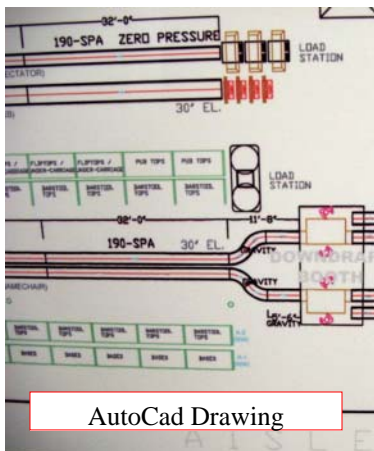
32'-0"
190-SPA ZERO PRESSURE
LOAD STATION
ECTATOR)
30' EL.
FLIPTOPS / CARRIAGE
FLIPTOPS / PADDER-CARRIAGE
PUB TOPS
PUB TOPS
BARSTOOL TOPS
BARSTOOL TOPS
BARSTOOL TOPS
LOAD STATION
32'-0"
11'-8"
190-SPA
30' EL.
GRAVITY
DOWNDRAFT BOOTH
(AMECHAIR)
GRAVITY
BARSTOOL TOPS
BARSTOOL TOPS
BARSTOOL TOPS
BARSTOOL TOPS
BARSTOOL TOPS
BASES
BASES
BASES
BASES
BASES
AutoCad Drawing
A I S L E